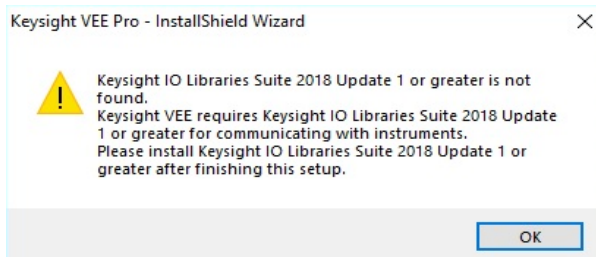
Keysight VEE Pro - InstallShield Wizard

Keysight IO Libraries Suite 2018 Update 1 or greater is not found.
Keysight VEE requires Keysight IO Libraries Suite 2018 Update 1 or greater for communicating with instruments.
Please install Keysight IO Libraries Suite 2018 Update 1 or greater after finishing this setup.

OK